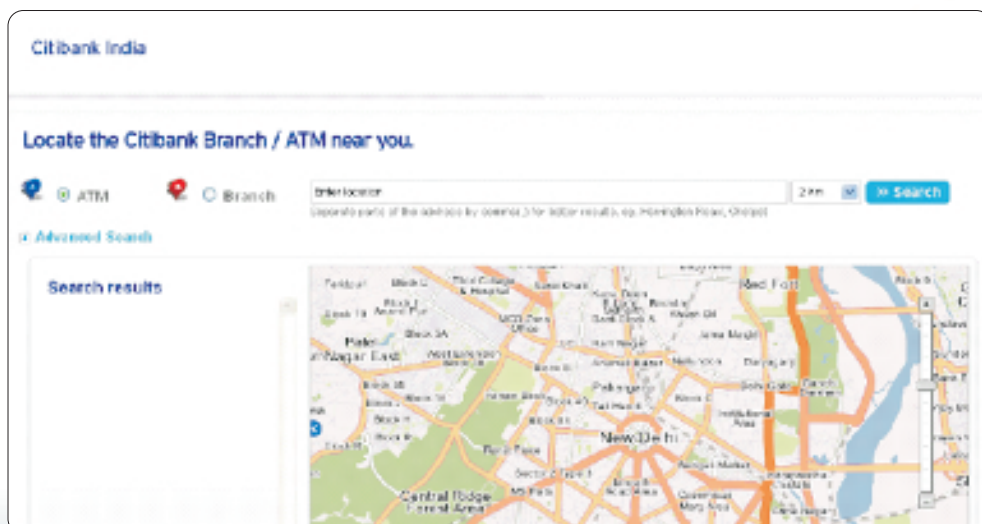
Citibank India

Locate the Citibank Branch / ATM near you.

ATM Branch Enter location 2 km » Search

Separate parts of the address by comma (,) for better results, eg. Harrington Road, Chetpet

» Advanced Search

Search results

Red Fort

Block C

Patel Nagar East

New Delhi

Central Ridge Forest Area